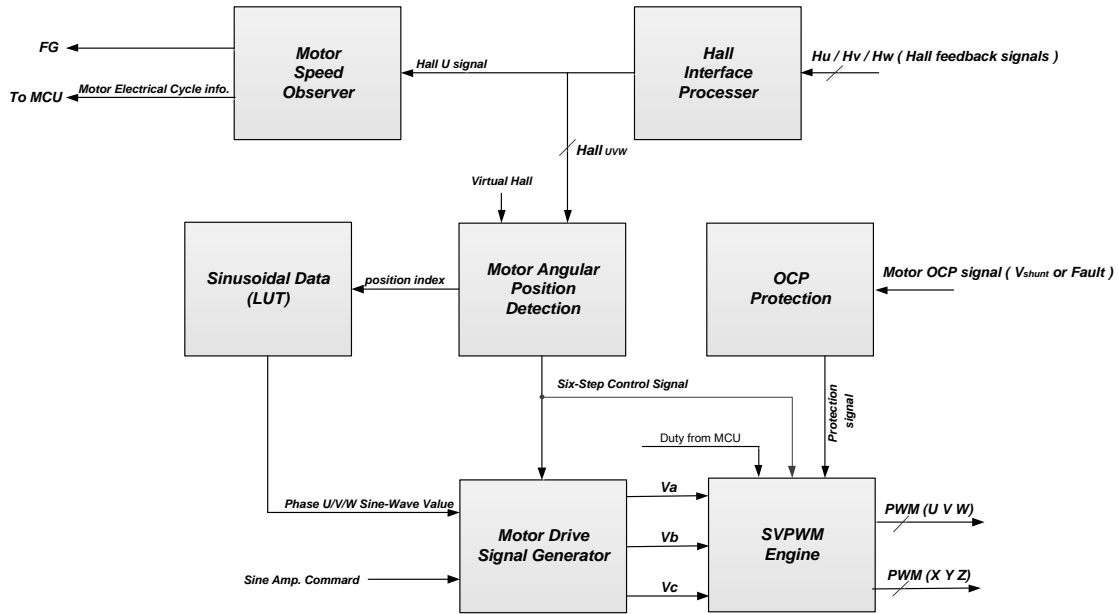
FG

To MCU

Motor Electrical Cycle info.

Motor Speed Observer

Hall U signal

Hall Interface Processer

Hu / Hv / Hw ( Hall feedback signals )

Hall $_{UVW}$

Virtual Hall

Sinusoidal Data (LUT)

position index

Motor Angular Position Detection

OCP Protection

Motor OCP signal ( $V_{shunt}$ or Fault )

Six-Step Control Signal

Protection signal

Duty from MCU

Phase U/V/W Sine-Wave Value

Va

Vb

Vc

Motor Drive Signal Generator

SVPWM Engine

PWM (U V W)

PWM (X Y Z)

Sine Amp. Commard